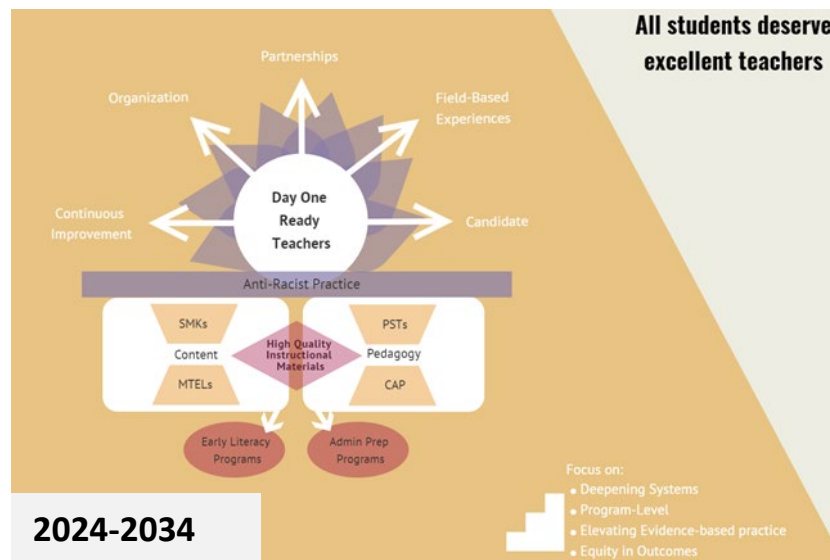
All students deserve excellent teachers

Partnerships

Organization

Field-Based Experiences

Continuous Improvement

Day One Ready Teachers

Candidate

Anti-Racist Practice

SMKs

Content

MTELs

High Quality Instructional Materials

PSTs

Pedagogy

CAP

Early Literacy Programs

Admin Prep Programs

Focus on:
• Deepening Systems
• Program-Level
• Elevating Evidence-based practice
• Equity in Outcomes

2024-2034